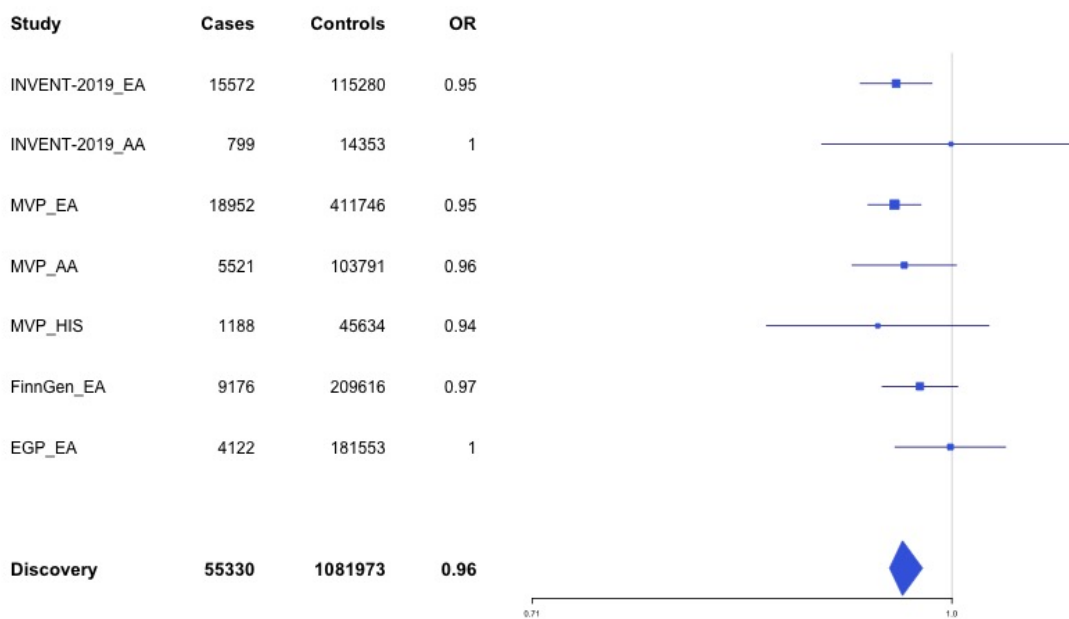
| Study | Cases | Controls | OR |
|---|---|---|---|
| INVENT-2019_EA | 15572 | 115280 | 0.95 |
| INVENT-2019_AA | 799 | 14353 | 1 |
| MVP_EA | 18952 | 411746 | 0.95 |
| MVP_AA | 5521 | 103791 | 0.96 |
| MVP_HIS | 1188 | 45634 | 0.94 |
| FinnGen_EA | 9176 | 209616 | 0.97 |
| EGP_EA | 4122 | 181553 | 1 |
| **Discovery** | **55330** | **1081973** | **0.96** |

0.71

1.0